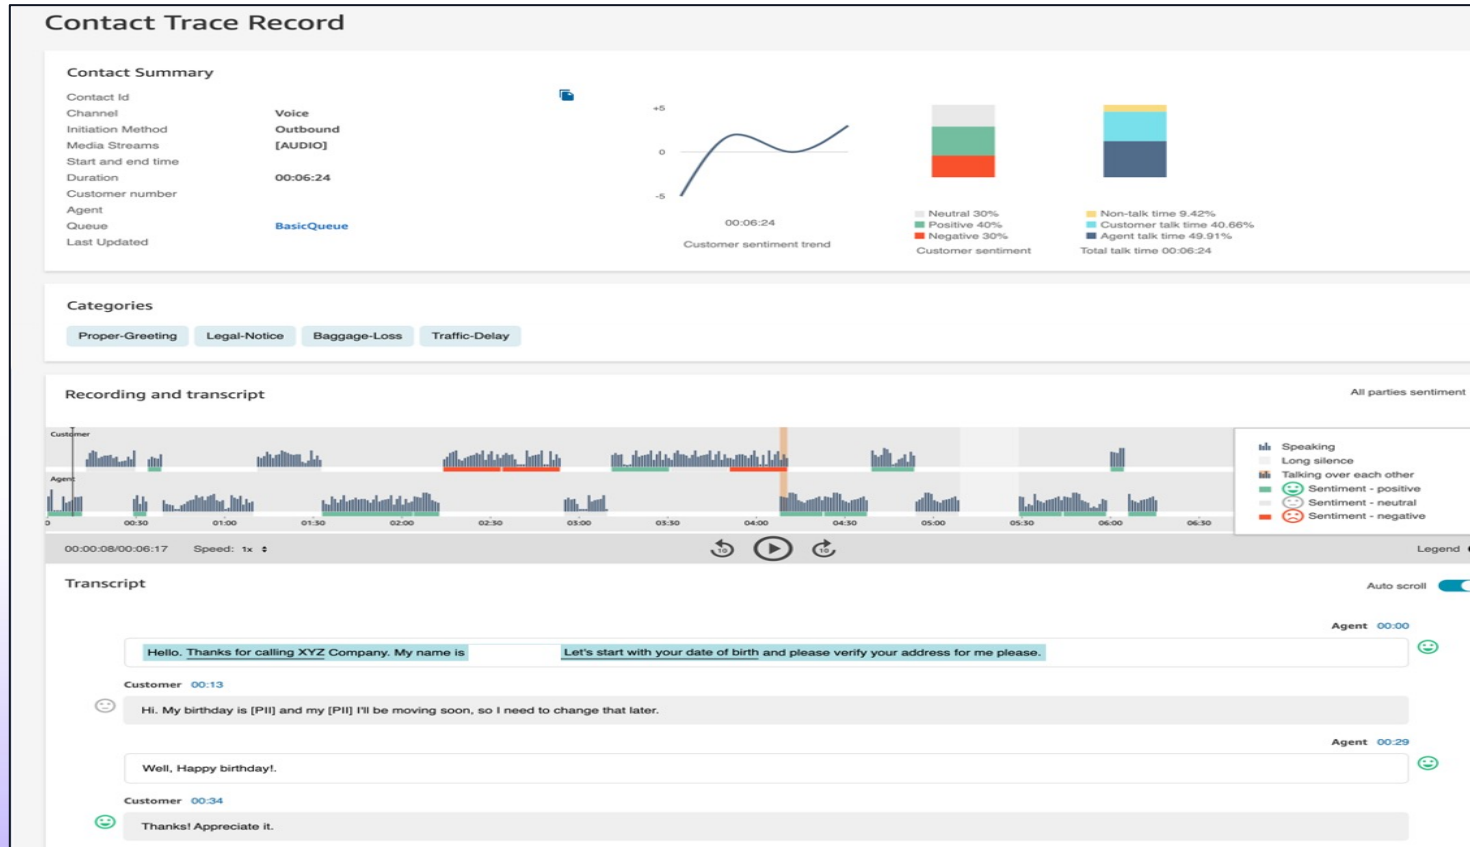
Contact Trace Record

Contact Summary

| | |
|---|---|
| Contact Id | |
| Channel | Voice |
| Initiation Method | Outbound |
| Media Streams | [AUDIO] |
| Start and end time | |
| Duration | 00:06:24 |
| Customer number | |
| Agent | |
| Queue | BasicQueue |
| Last Updated | |

+5
0
-5
00:06:24
Customer sentiment trend

Neutral 30%
Positive 40%
Negative 30%
Customer sentiment

Non-talk time 9.42%
Customer talk time 40.66%
Agent talk time 49.91%
Total talk time 00:06:24

Categories

Proper-Greeting Legal-Notice Baggage-Loss Traffic-Delay

Recording and transcript

All parties sentiment

Customer
Agent
0 00:30 01:00 01:30 02:00 02:30 03:00 03:30 04:00 04:30 05:00 05:30 06:00 06:30

Speaking
Long silence
Talking over each other
Sentiment - positive
Sentiment - neutral
Sentiment - negative

00:00:08/00:06:17 Speed: 1x

10 15

Legend

Transcript

Auto scroll

Agent 00:00
Hello. Thanks for calling XYZ Company. My name is Let's start with your date of birth and please verify your address for me please.

Customer 00:13
Hi. My birthday is [PII] and my [PII] I'll be moving soon, so I need to change that later.

Agent 00:29
Well, Happy birthday!.

Customer 00:34
Thanks! Appreciate it.